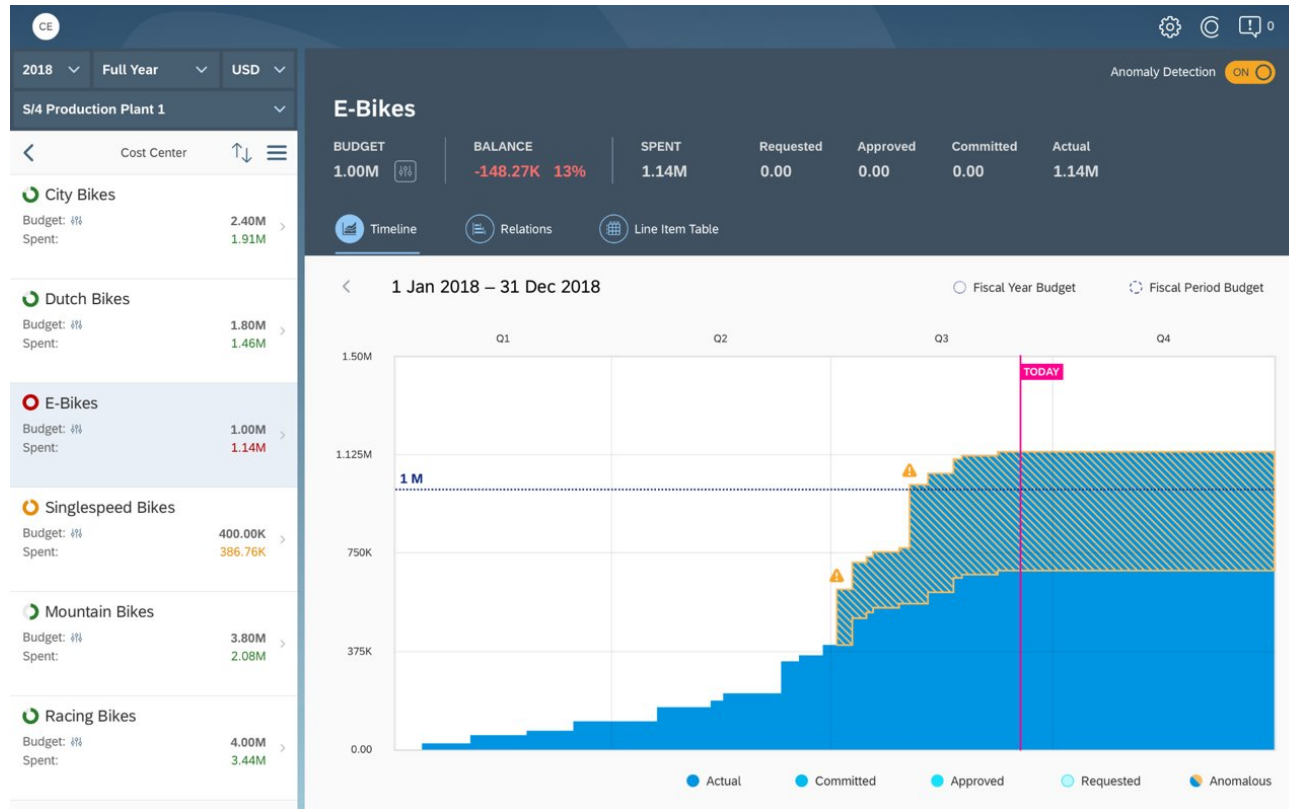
CE

0

2018 Full Year USD

S/4 Production Plant 1

Cost Center

City Bikes
Budget: 2.40M
Spent: 1.91M

Dutch Bikes
Budget: 1.80M
Spent: 1.46M

E-Bikes
Budget: 1.00M
Spent: 1.14M

Singlespeed Bikes
Budget: 400.00K
Spent: 386.76K

Mountain Bikes
Budget: 3.80M
Spent: 2.08M

Racing Bikes
Budget: 4.00M
Spent: 3.44M

Anomaly Detection ON

E-Bikes

| BUDGET | BALANCE | SPENT | Requested | Approved | Committed | Actual |
|---|---|---|---|---|---|---|
| 1.00M | -148.27K 13% | 1.14M | 0.00 | 0.00 | 0.00 | 1.14M |

Timeline Relations Line Item Table

1 Jan 2018 – 31 Dec 2018

Fiscal Year Budget Fiscal Period Budget

Q1 Q2 Q3 Q4

1.50M
1.125M
750K
375K
0.00

1 M

TODAY

Actual Committed Approved Requested Anomalous